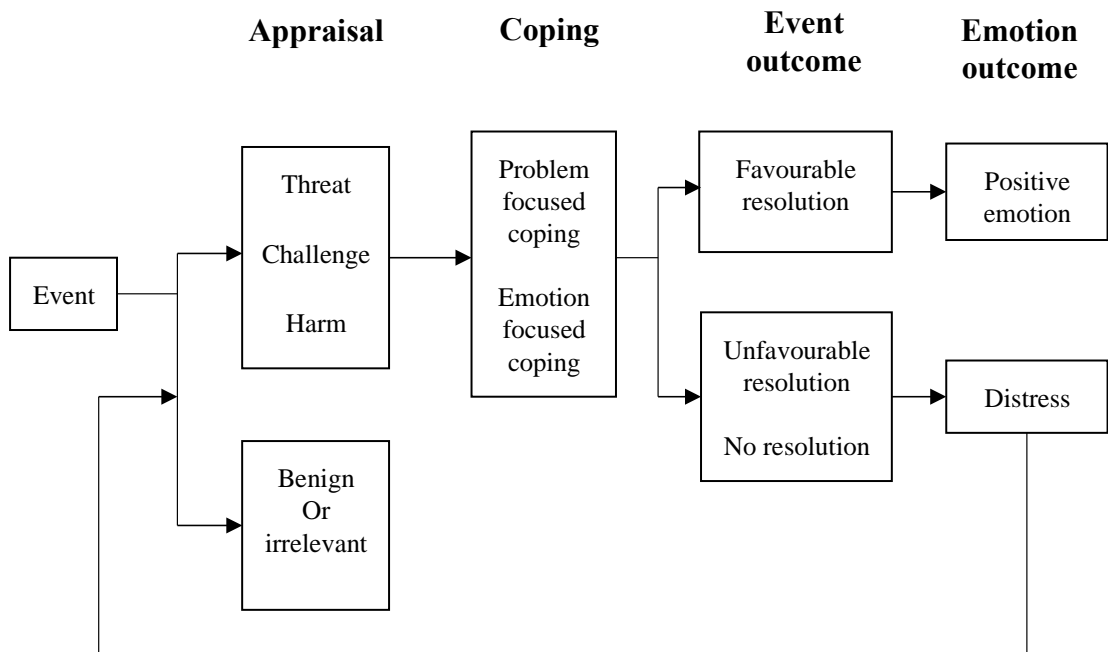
Appraisal

Coping

Event outcome

Emotion outcome

Event

Threat

Challenge

Harm

Benign Or irrelevant

Problem focused coping

Emotion focused coping

Favourable resolution

Unfavourable resolution

No resolution

Positive emotion

Distress